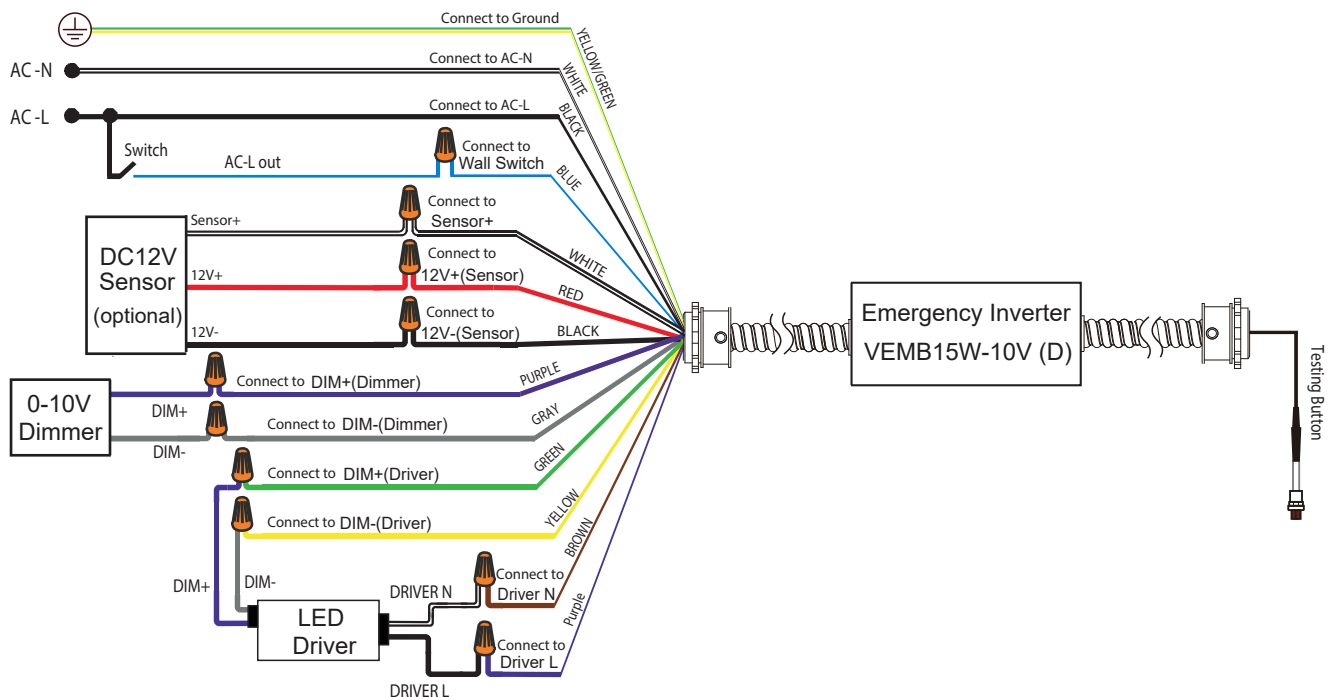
Connect to Ground
YELLOW/GREEN
AC -N
Connect to AC-N
WHITE
AC -L
Connect to AC-L
BLACK
Switch
AC-L out
Connect to Wall Switch
BLUE
DC12V Sensor (optional)
Sensor+
Connect to Sensor+
WHITE
12V+
Connect to 12V+(Sensor)
RED
12V-
Connect to 12V-(Sensor)
BLACK
Emergency Inverter
VEMB15W-10V (D)
Testing Button
0-10V Dimmer
Connect to DIM+(Dimmer)
PURPLE
DIM+
Connect to DIM-(Dimmer)
GRAY
DIM-
Connect to DIM+(Driver)
GREEN
Connect to DIM-(Driver)
YELLOW
BROWN
DIM+
DIM-
DRIVER N
Connect to Driver N
Purple
LED Driver
Connect to Driver L
DRIVER L